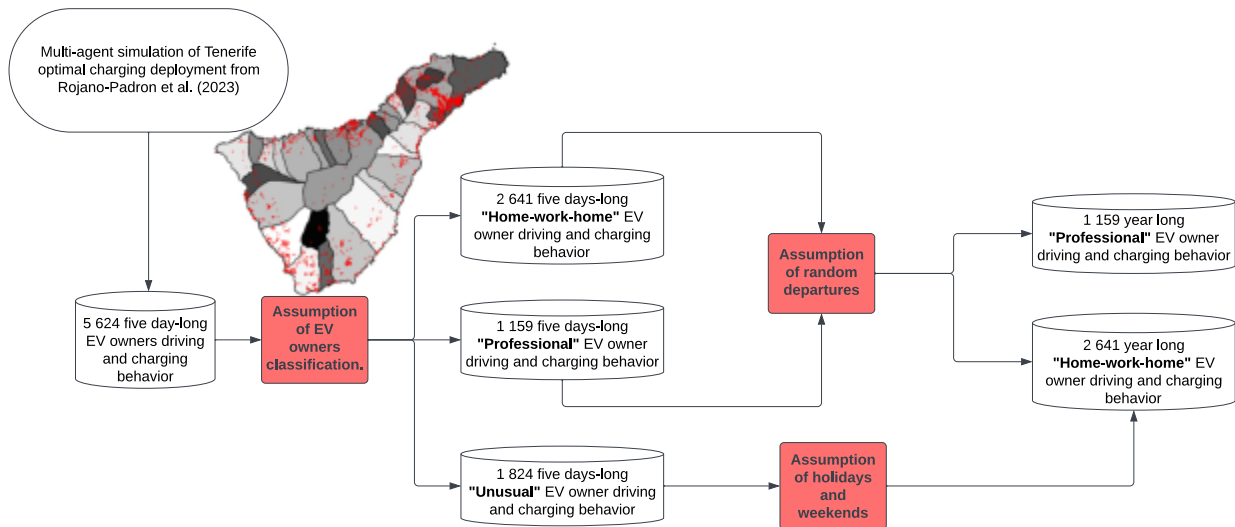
Multi-agent simulation of Tenerife optimal charging deployment from Rojano-Padron et al. (2023)

5 624 five day-long EV owners driving and charging behavior

Assumption of EV owners classification.

2 641 five days-long **"Home-work-home"** EV owner driving and charging behavior

1 159 five days-long **"Professional"** EV owner driving and charging behavior

1 824 five days-long **"Unusual"** EV owner driving and charging behavior

Assumption of random departures

Assumption of holidays and weekends

1 159 year long **"Professional"** EV owner driving and charging behavior

2 641 year long **"Home-work-home"** EV owner driving and charging behavior